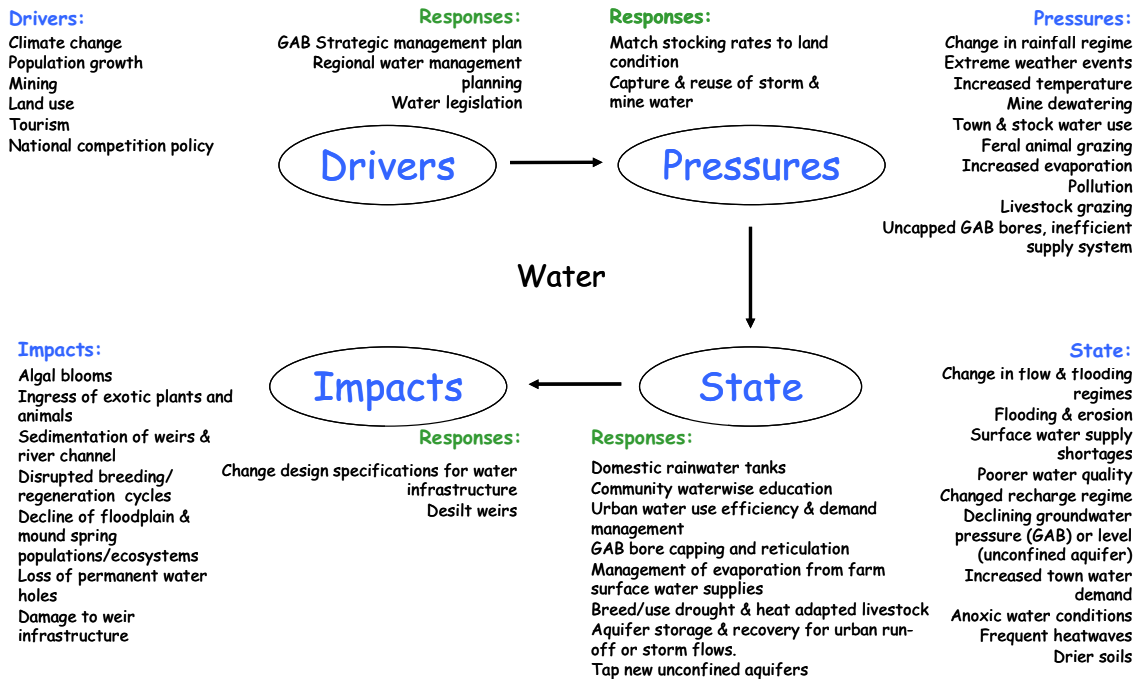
Drivers:
Climate change
Population growth
Mining
Land use
Tourism
National competition policy

Responses:
GAB Strategic management plan
Regional water management planning
Water legislation

Responses:
Match stocking rates to land condition
Capture & reuse of storm & mine water

Pressures:
Change in rainfall regime
Extreme weather events
Increased temperature
Mine dewatering
Town & stock water use
Feral animal grazing
Increased evaporation
Pollution
Livestock grazing
Uncapped GAB bores, inefficient supply system

Drivers

Pressures

Water

Impacts:
Algal blooms
Ingress of exotic plants and animals
Sedimentation of weirs & river channel
Disrupted breeding/ regeneration cycles
Decline of floodplain & mound spring populations/ecosystems
Loss of permanent water holes
Damage to weir infrastructure

Impacts

State

Responses:
Change design specifications for water infrastructure
Desilt weirs

Responses:
Domestic rainwater tanks
Community waterwise education
Urban water use efficiency & demand management
GAB bore capping and reticulation
Management of evaporation from farm surface water supplies
Breed/use drought & heat adapted livestock
Aquifer storage & recovery for urban run-off or storm flows.
Tap new unconfined aquifers

State:
Change in flow & flooding regimes
Flooding & erosion
Surface water supply shortages
Poorer water quality
Changed recharge regime
Declining groundwater pressure (GAB) or level (unconfined aquifer)
Increased town water demand
Anoxic water conditions
Frequent heatwaves
Drier soils